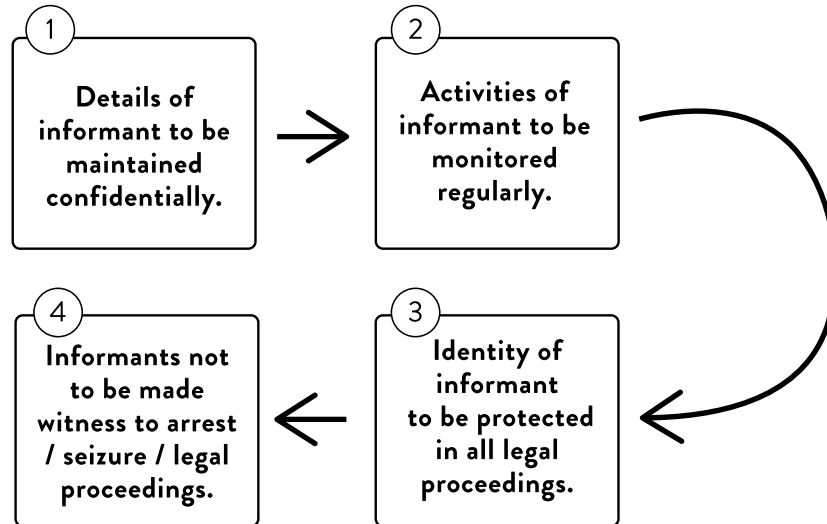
1

Details of informant to be maintained confidentially.

2

Activities of informant to be monitored regularly.

3

Identity of informant to be protected in all legal proceedings.

4

Informants not to be made witness to arrest / seizure / legal proceedings.